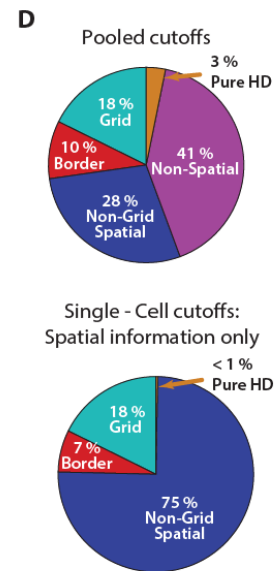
D

Pooled cutoffs

3 %
Pure HD

18 %
Grid

10 %
Border

41 %
Non-Spatial

28 %
Non-Grid
Spatial

Single - Cell cutoffs:
Spatial information only

< 1 %
Pure HD

18 %
Grid

7 %
Border

75 %
Non-Grid
Spatial